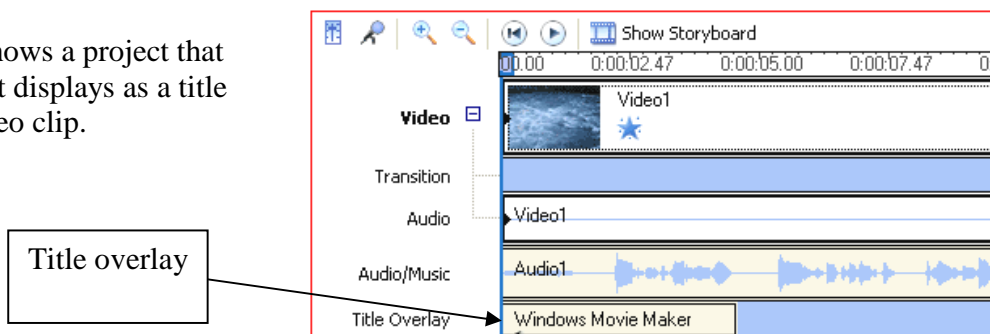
hows a project that
t displays as a title
eo clip.

Show Storyboard

0.00 0:00:02.47 0:00:05.00 0:00:07.47 0

Video

Video1

Transition

Audio

Video1

Audio/Music

Audio1

Title Overlay

Windows Movie Maker

Title overlay